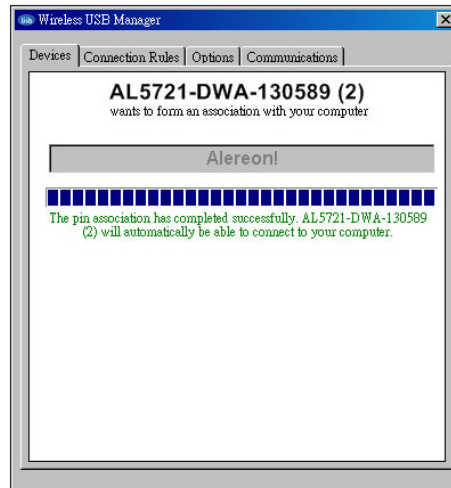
Wireless USB Manager

Devices | Connection Rules | Options | Communications

AL5721-DWA-130589 (2)
wants to form an association with your computer

Alereon!

The pin association has completed successfully. AL5721-DWA-130589 (2) will automatically be able to connect to your computer.